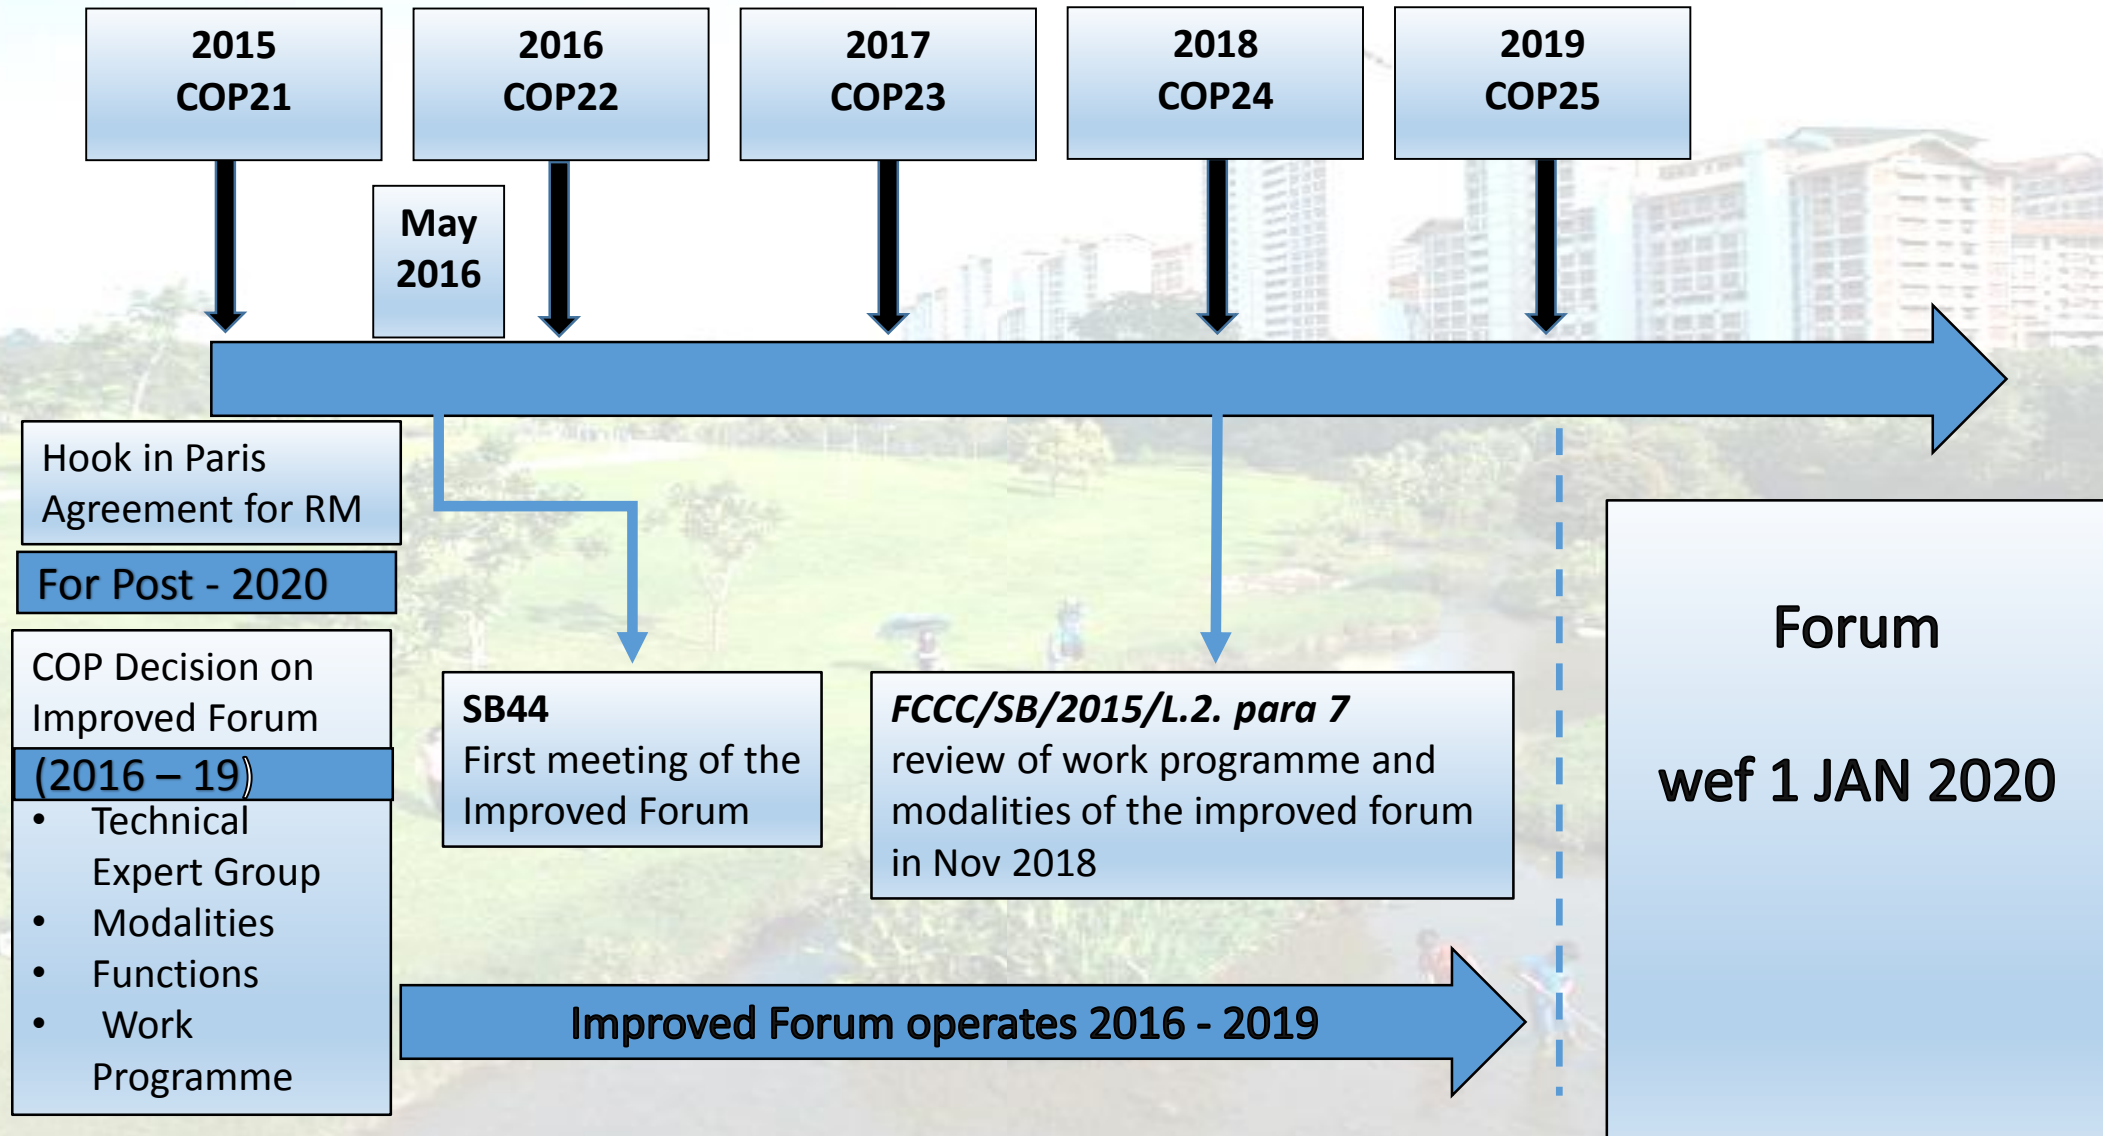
2015
COP21

2016
COP22

2017
COP23

2018
COP24

2019
COP25

May
2016

Hook in Paris Agreement for RM

For Post - 2020

COP Decision on Improved Forum

(2016 – 19)

- Technical Expert Group
- Modalities
- Functions
- Work Programme

SB44
First meeting of the Improved Forum

*FCCC/SB/2015/L.2. para 7*
review of work programme and modalities of the improved forum in Nov 2018

Forum

wef 1 JAN 2020

Improved Forum operates 2016 - 2019